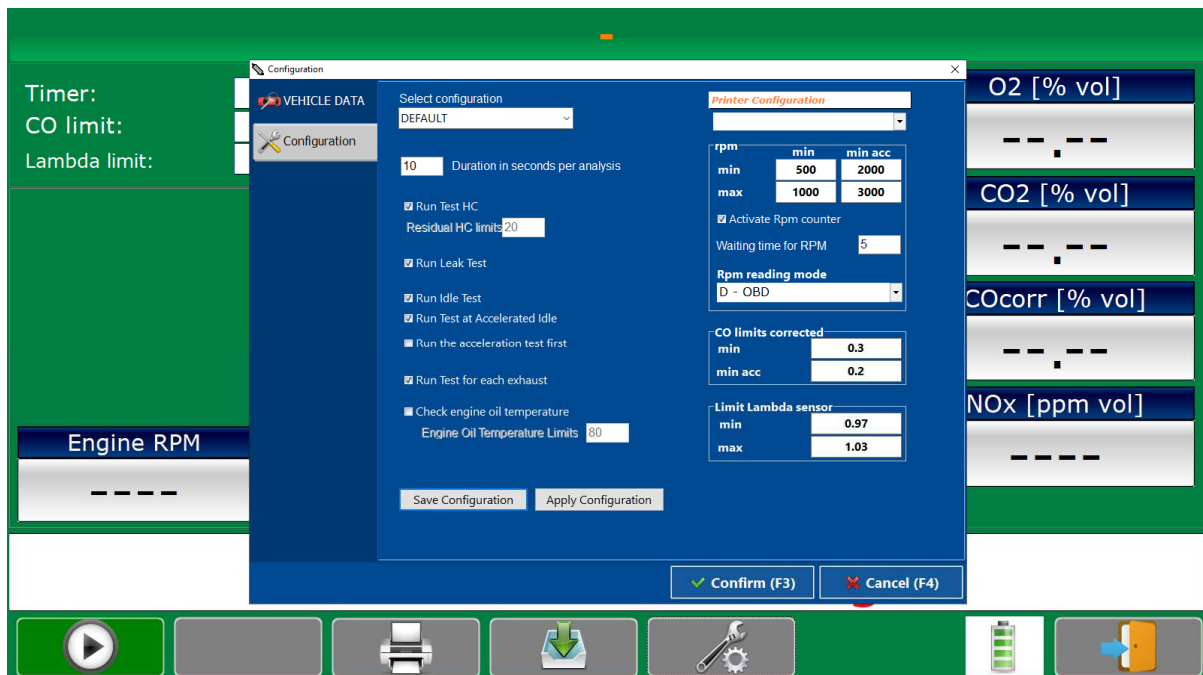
Timer:
CO limit:
Lambda limit:

Engine RPM
----

Configuration
×

VEHICLE DATA
Configuration

Select configuration
DEFAULT

10 Duration in seconds per analysis

Run Test HC
Residual HC limits 20

Run Leak Test

Run Idle Test
Run Test at Accelerated Idle
Run the acceleration test first

Run Test for each exhaust

Check engine oil temperature
Engine Oil Temperature Limits 80

Save Configuration
Apply Configuration

Printer Configuration

| rpm | min | min acc |
|---|---|---|
| min | 500 | 2000 |
| max | 1000 | 3000 |

Activate Rpm counter
Waiting time for RPM 5
Rpm reading mode
D - OBD

CO limits corrected
| min | 0.3 |
|---|---|
| min acc | 0.2 |

Limit Lambda sensor
| min | 0.97 |
|---|---|
| max | 1.03 |

Confirm (F3)
Cancel (F4)

O2 [% vol]
--.--
CO2 [% vol]
--.--
COcorr [% vol]
--.--
NOx [ppm vol]
----